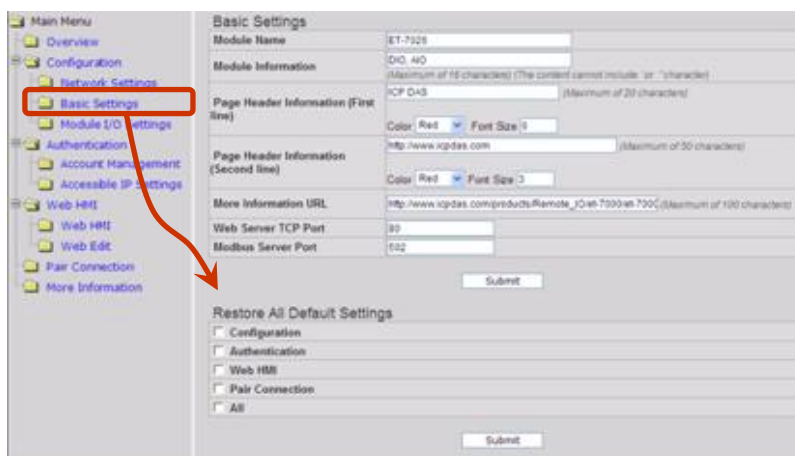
Main Menu
Overview
Configuration
Network Settings
Basic Settings
Module I/O Settings
Authentication
Account Management
Accessible IP Settings
Web HMI
Web HMI
Web Edit
Pair Connection
More Information

Basic Settings

| | |
|---|---|
| Module Name | ET-7026 |
| Module Information | DIO, AIO (Maximum of 16 characters) (The content cannot include ' or " character) |
| Page Header Information (First line) | ICP DAS (Maximum of 20 characters) Color Red Font Size 6 |
| Page Header Information (Second line) | http://www.icpdas.com (Maximum of 50 characters) Color Red Font Size 3 |
| More Information URL | http://www.icpdas.com/products/Remote_IO/et-7000/et-700( (Maximum of 100 characters) |
| Web Server TCP Port | 80 |
| Modbus Server Port | 502 |

Submit

Restore All Default Settings
Configuration
Authentication
Web HMI
Pair Connection
All

Submit